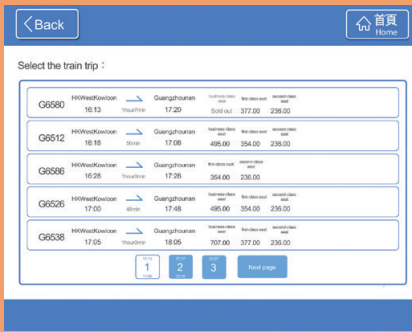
Back

首頁
Home

Select the train trip：

| | | | | | | |
|---|---|---|---|---|---|---|
| G6580 | HKWestKowloon 16:13 | 1hour7min | Guangzhounan 17:20 | business class seat Sold out | first class seat 377.00 | second class seat 236.00 |
| G6512 | HKWestKowloon 16:18 | 50min | Guangzhounan 17:08 | business class seat 495.00 | first class seat 354.00 | second class seat 236.00 |
| G6586 | HKWestKowloon 16:28 | 1hour0min | Guangzhounan 17:28 | first class seat 354.00 | second class seat 236.00 | |
| G6526 | HKWestKowloon 17:00 | 48min | Guangzhounan 17:48 | business class seat 495.00 | first class seat 354.00 | second class seat 236.00 |
| G6538 | HKWestKowloon 17:05 | 1hour0min | Guangzhounan 18:05 | business class seat 707.00 | first class seat 377.00 | second class seat 236.00 |

1 2 3 Next page